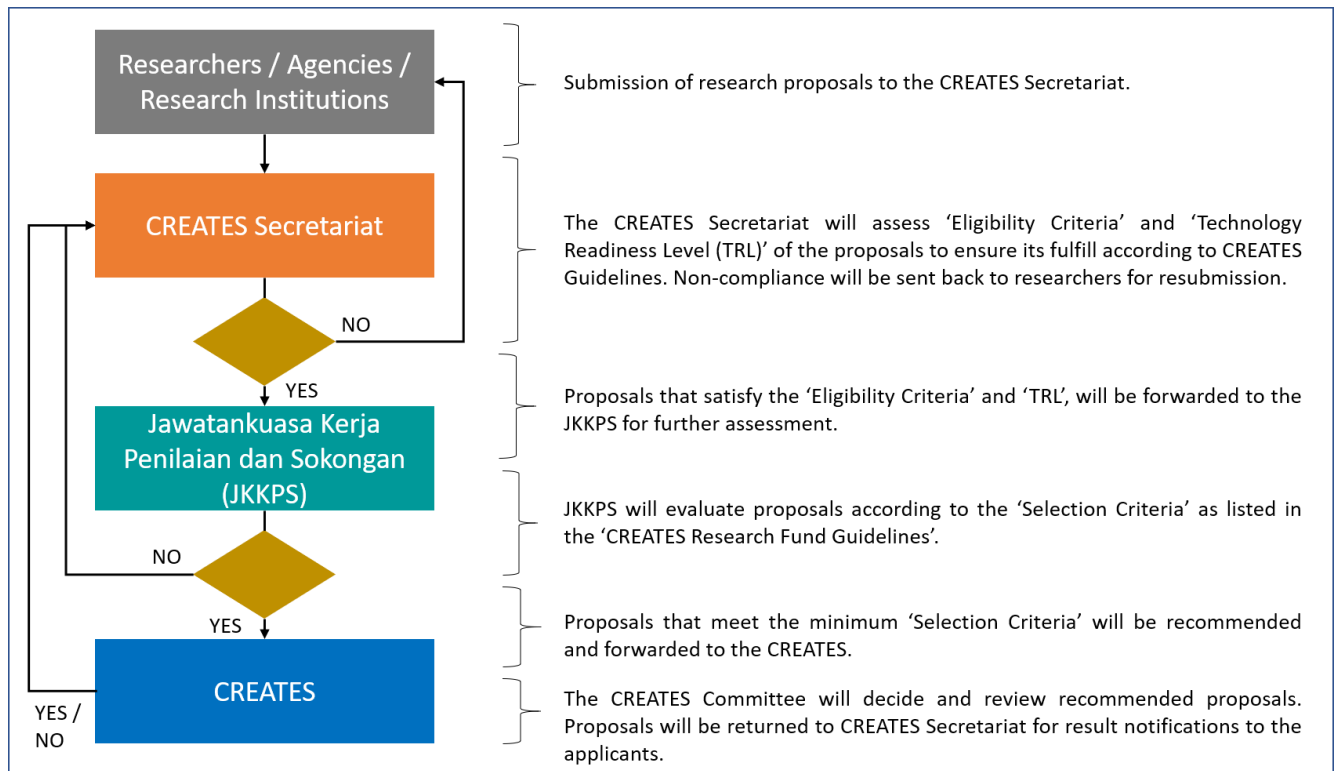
Researchers / Agencies / Research Institutions

Submission of research proposals to the CREATES Secretariat.

CREATES Secretariat

The CREATES Secretariat will assess 'Eligibility Criteria' and 'Technology Readiness Level (TRL)' of the proposals to ensure its fulfill according to CREATES Guidelines. Non-compliance will be sent back to researchers for resubmission.

NO

YES

Jawatankuasa Kerja Penilaian dan Sokongan (JKKPS)

Proposals that satisfy the 'Eligibility Criteria' and 'TRL', will be forwarded to the JKKPS for further assessment.

JKKPS will evaluate proposals according to the 'Selection Criteria' as listed in the 'CREATES Research Fund Guidelines'.

NO

YES

Proposals that meet the minimum 'Selection Criteria' will be recommended and forwarded to the CREATES.

CREATES

YES / NO

The CREATES Committee will decide and review recommended proposals. Proposals will be returned to CREATES Secretariat for result notifications to the applicants.